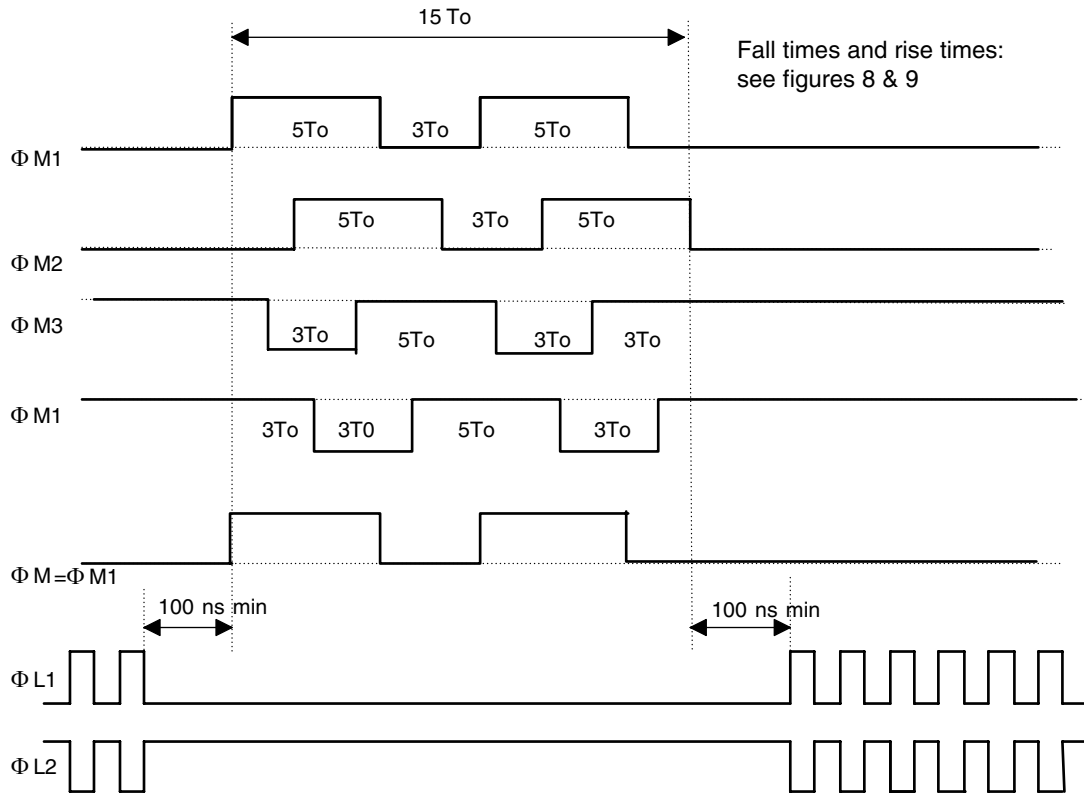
15 To

Fall times and rise times: see figures 8 & 9

5To 3To 5To

$\Phi$ M1

5To 3To 5To

$\Phi$ M2

$\Phi$ M3

3To 5To 3To 3To

$\Phi$ M1

3To 3T0 5To 3To

$\Phi$ M =$\Phi$ M1

100 ns min

100 ns min

$\Phi$ L1

$\Phi$ L2